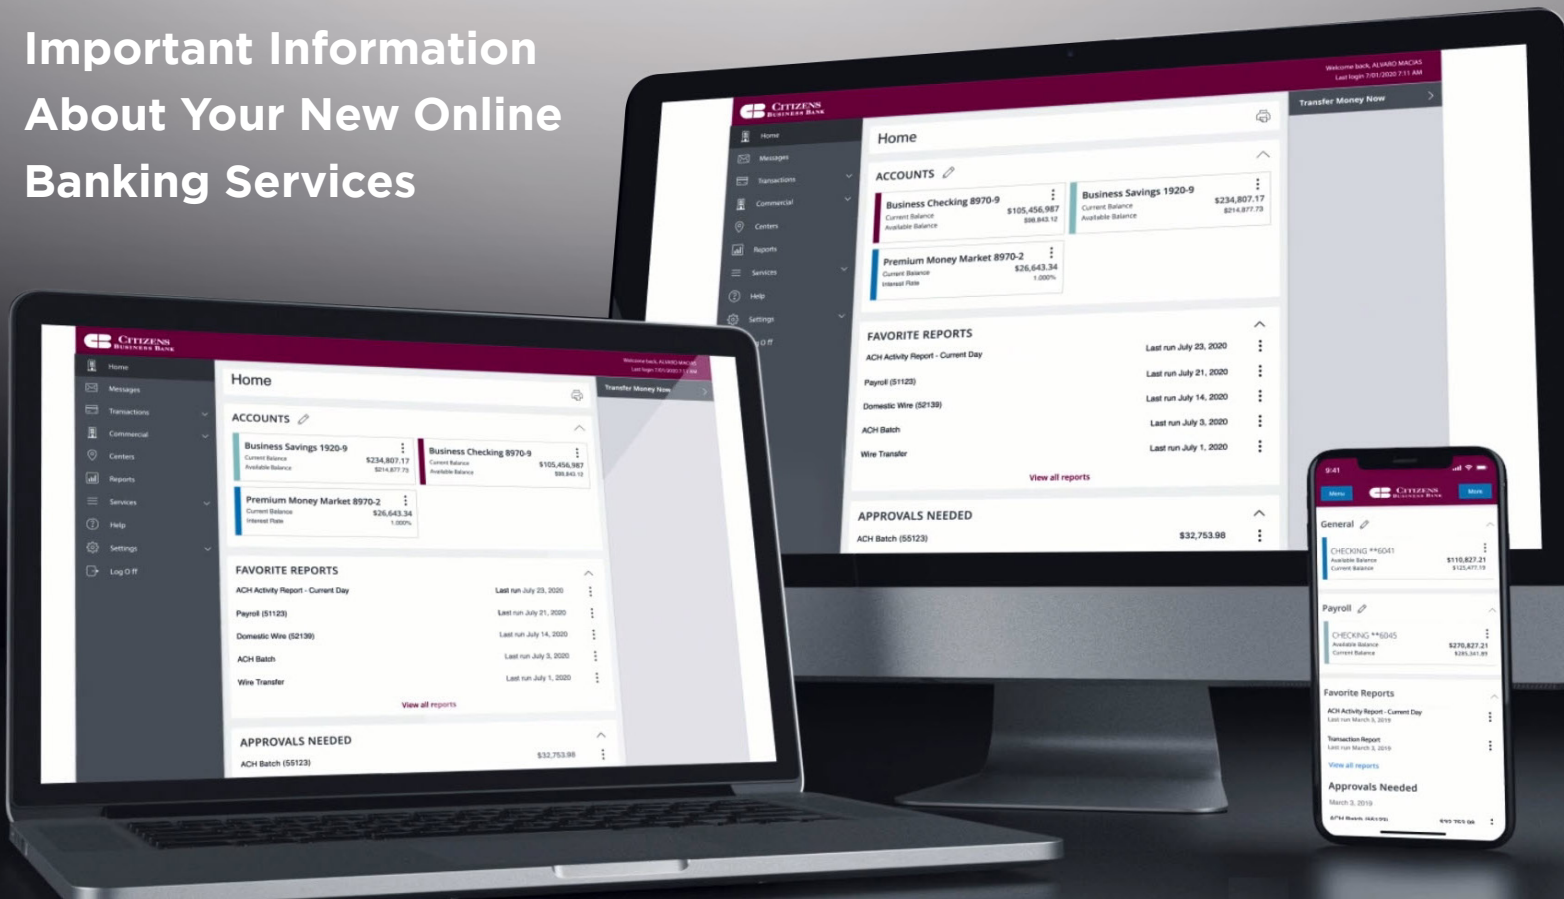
Important Information About Your New Online Banking Services

CITIZENS BUSINESS BANK

Welcome back, ALVARO MACIAS
Last login 7/01/2020 7:11 AM

Transfer Money Now

Home
Messages
Transactions
Commercial
Centers
Reports
Services
Help
Settings
Log Off

Home

ACCOUNTS

Business Checking 8970-9
Current Balance $105,456,987
Available Balance $98,843.12

Business Savings 1920-9
Current Balance $234,807.17
Available Balance $214,877.73

Premium Money Market 8970-2
Current Balance $26,643.34
Interest Rate 1.000%

FAVORITE REPORTS

ACH Activity Report - Current Day Last run July 23, 2020
Payroll (51123) Last run July 21, 2020
Domestic Wire (52139) Last run July 14, 2020
ACH Batch Last run July 3, 2020
Wire Transfer Last run July 1, 2020

View all reports

APPROVALS NEEDED

ACH Batch (55123) $32,753.98

9:41
Menu
More

General
CHECKING **6041
Available Balance $110,827.21
Current Balance $123,477.19

Payroll
CHECKING **6045
Available Balance $270,827.21
Current Balance $285,341.89

Favorite Reports
ACH Activity Report - Current Day
Last run March 3, 2019
Transaction Report
Last run March 3, 2019
View all reports

Approvals Needed
March 3, 2019
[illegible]